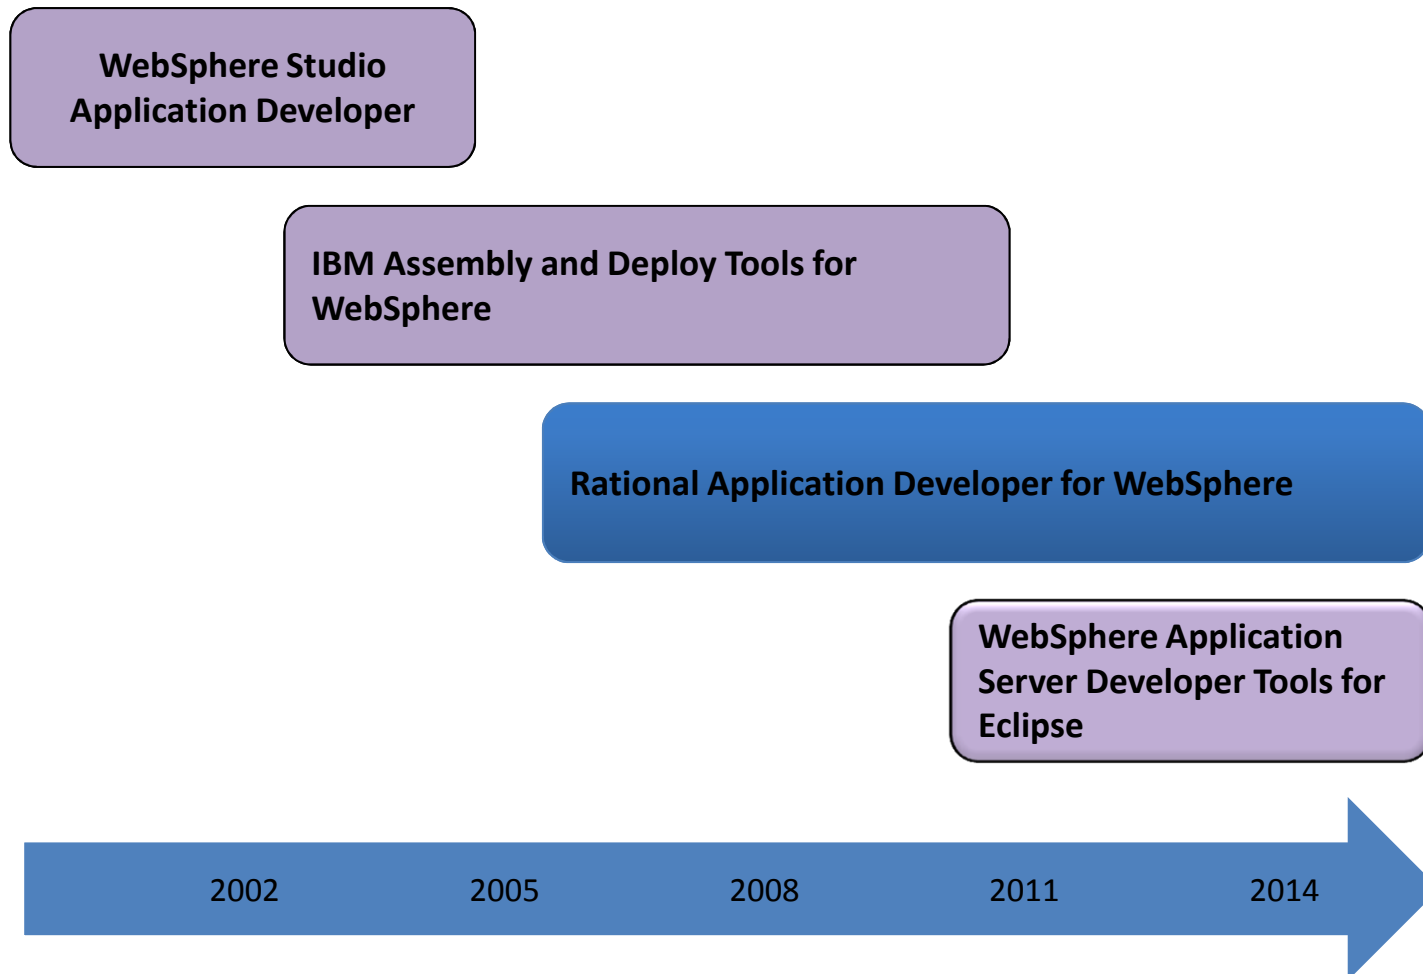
WebSphere Studio Application Developer

IBM Assembly and Deploy Tools for WebSphere

Rational Application Developer for WebSphere

WebSphere Application Server Developer Tools for Eclipse

2002

2005

2008

2011

2014